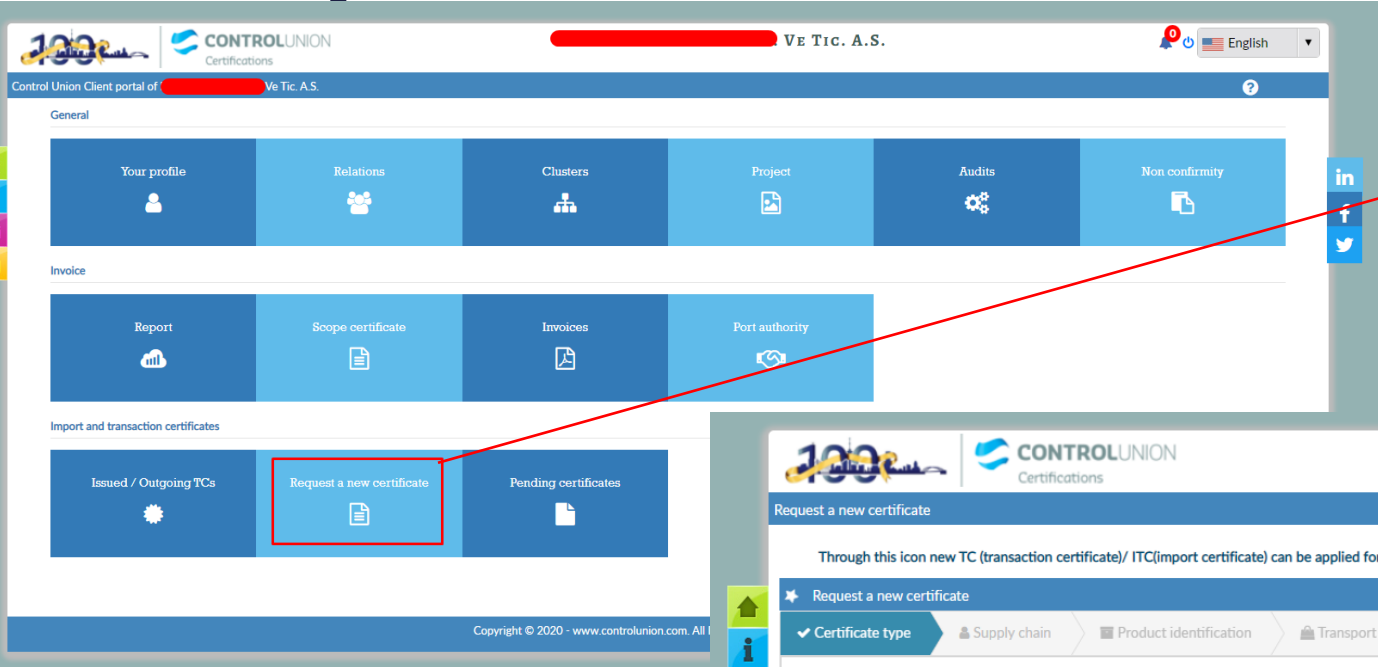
100

CONTROLUNION
Certifications

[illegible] Ve Tic. A.S.

0

English

Control Union Client portal of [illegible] Ve Tic. A.S.

?

General

Your profile

Relations

Clusters

Project

Audits

Non confirmity

Invoice

Report

Scope certificate

Invoices

Port authority

Import and transaction certificates

Issued / Outgoing TCs

Request a new certificate

Pending certificates

Copyright © 2020 - www.controlunion.com. All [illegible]

100

CONTROLUNION
Certifications

Request a new certificate

Through this icon new TC (transaction certificate)/ ITC(import certificate) can be applied fo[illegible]

Request a new certificate

Certificate type

Supply chain

Product identification

Transport